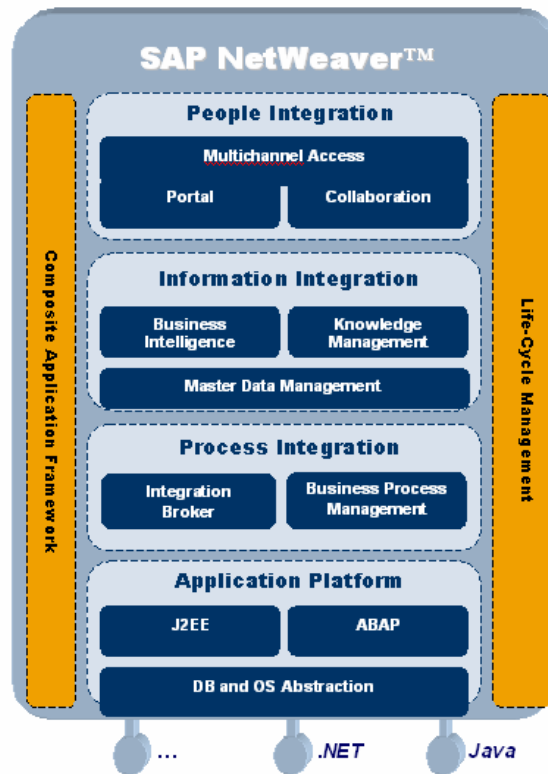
SAP NetWeaver™

Composite Application Framework

People Integration

Multichannel Access

Portal

Collaboration

Information Integration

Business Intelligence

Knowledge Management

Master Data Management

Process Integration

Integration Broker

Business Process Management

Application Platform

J2EE

ABAP

DB and OS Abstraction

Life-Cycle Management

...

.NET

Java